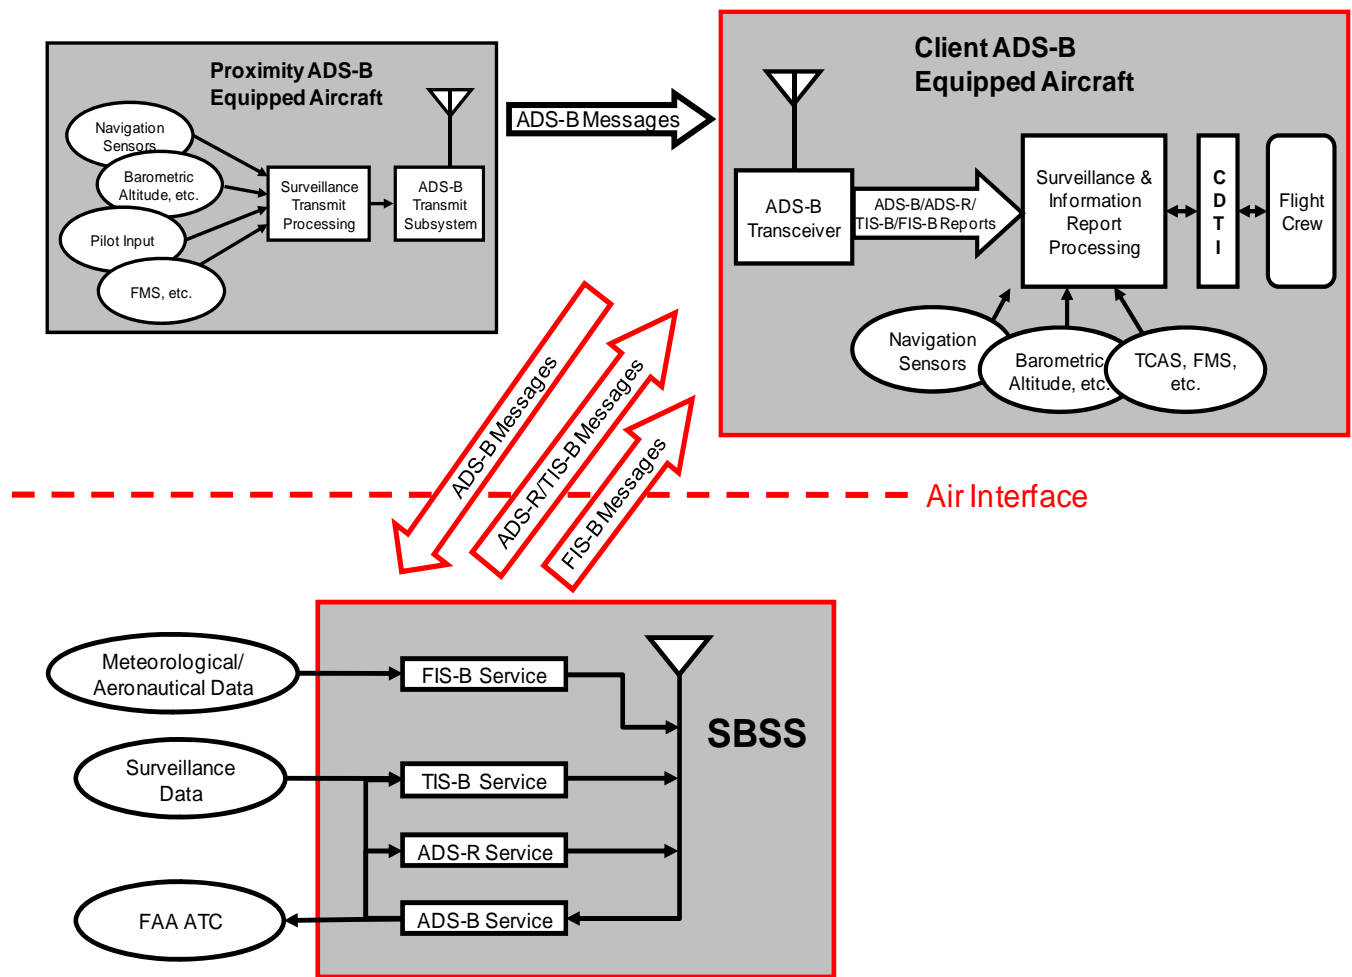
Proximity ADS-B Equipped Aircraft

Navigation Sensors

Barometric Altitude, etc.

Pilot Input

FMS, etc.

Surveillance Transmit Processing

ADS-B Transmit Subsystem

ADS-B Messages

Client ADS-B Equipped Aircraft

ADS-B Transceiver

ADS-B/ADS-R/ TIS-B/FIS-B Reports

Surveillance & Information Report Processing

C D T I

Flight Crew

Navigation Sensors

Barometric Altitude, etc.

TCAS, FMS, etc.

ADS-B Messages

ADS-R/TIS-B Messages

FIS-B Messages

Air Interface

Meteorological/ Aeronautical Data

Surveillance Data

FAA ATC

FIS-B Service

TIS-B Service

ADS-R Service

ADS-B Service

SBSS